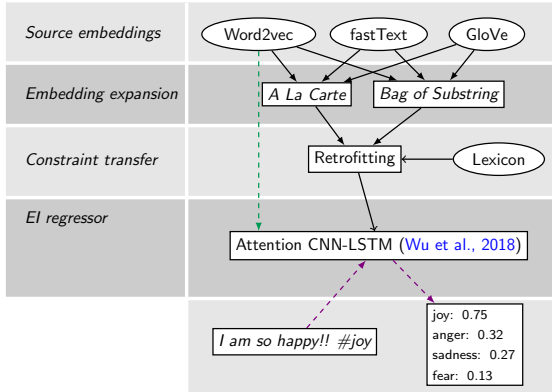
Source embeddings

Word2vec

fastText

GloVe

Embedding expansion

A La Carte

Bag of Substring

Constraint transfer

Retrofitting

Lexicon

EI regressor

Attention CNN-LSTM (Wu et al., 2018)

I am so happy!! #joy

joy: 0.75
anger: 0.32
sadness: 0.27
fear: 0.13